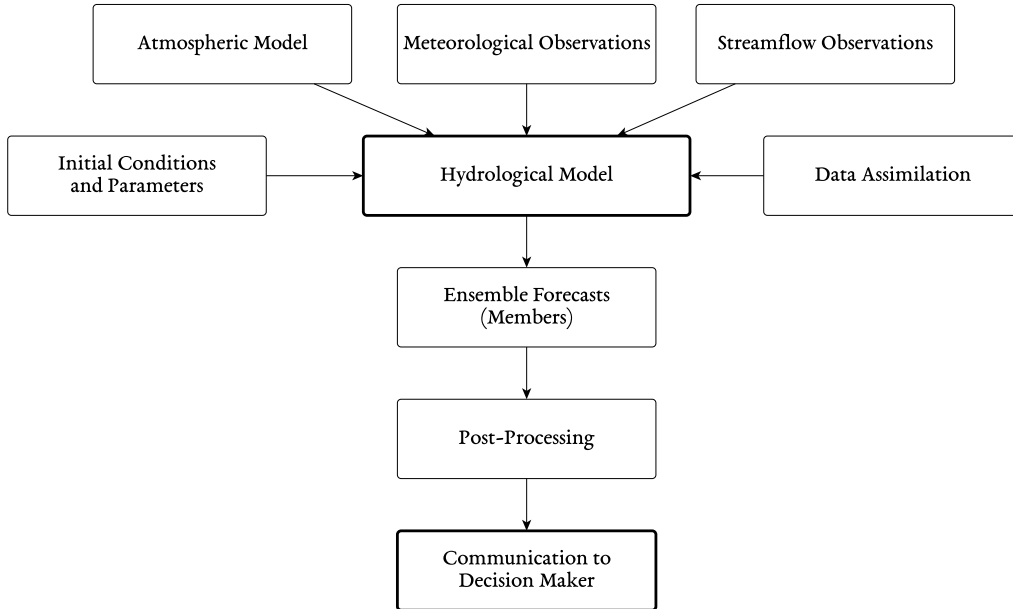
Atmospheric Model

Meteorological Observations

Streamflow Observations

Initial Conditions and Parameters

Hydrological Model

Data Assimilation

Ensemble Forecasts (Members)

Post-Processing

Communication to Decision Maker